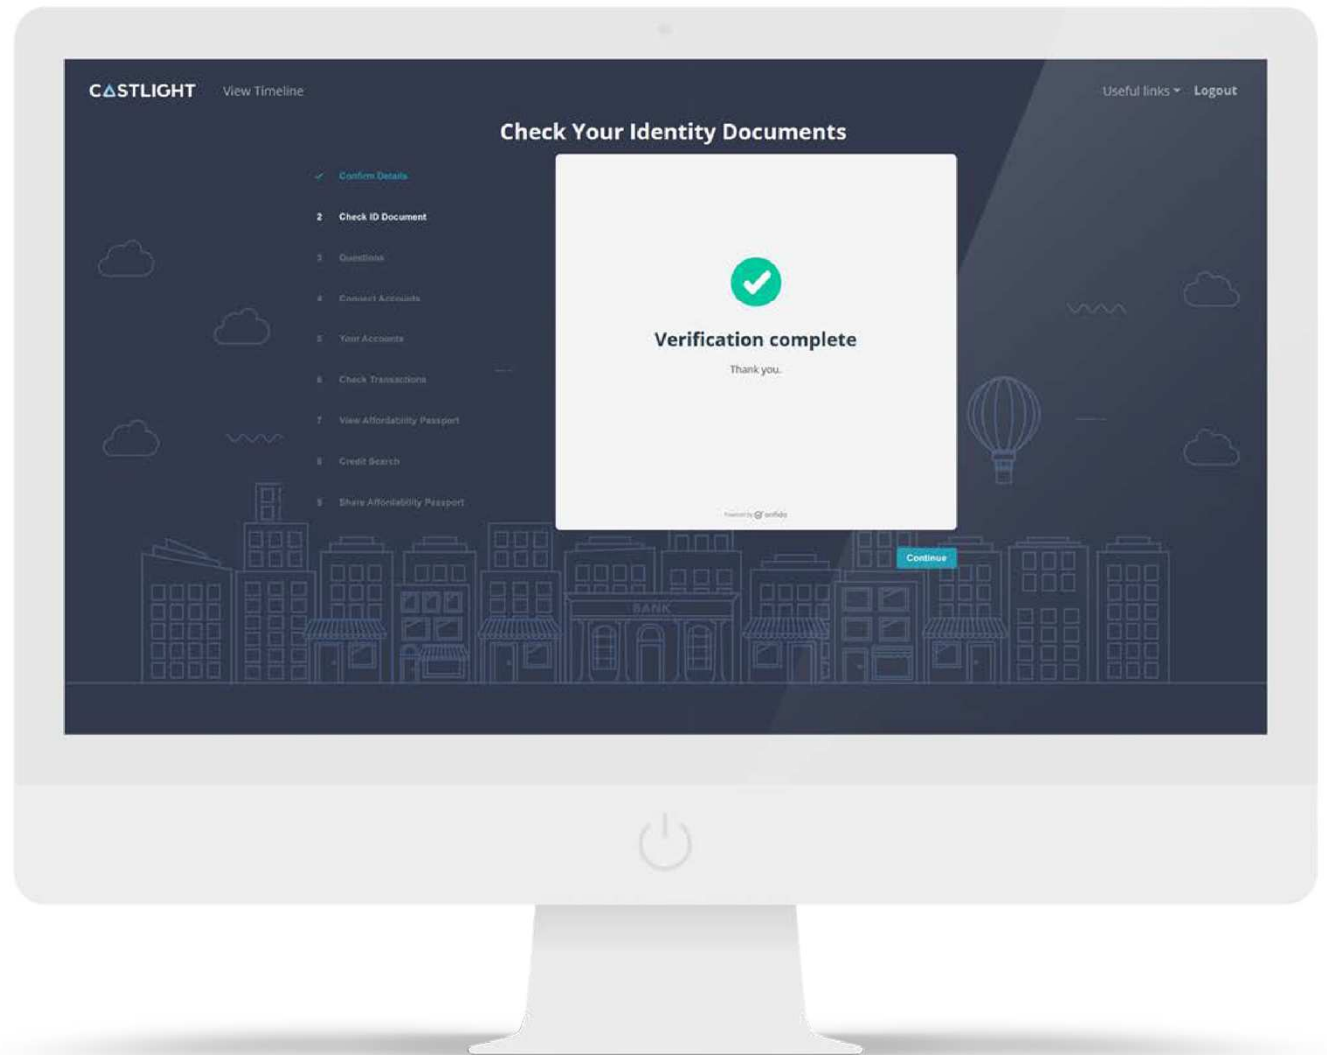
CASTLIGHT View Timeline

Useful links Logout

Check Your Identity Documents

Confirm Details

2 Check ID Document

3 Questions

4 Connect Accounts

5 Your Accounts

6 Check Transactions

7 View Affordability Passport

8 Credit Search

9 Share Affordability Passport

Verification complete

Thank you.

Powered by onfido

Continue

BANK